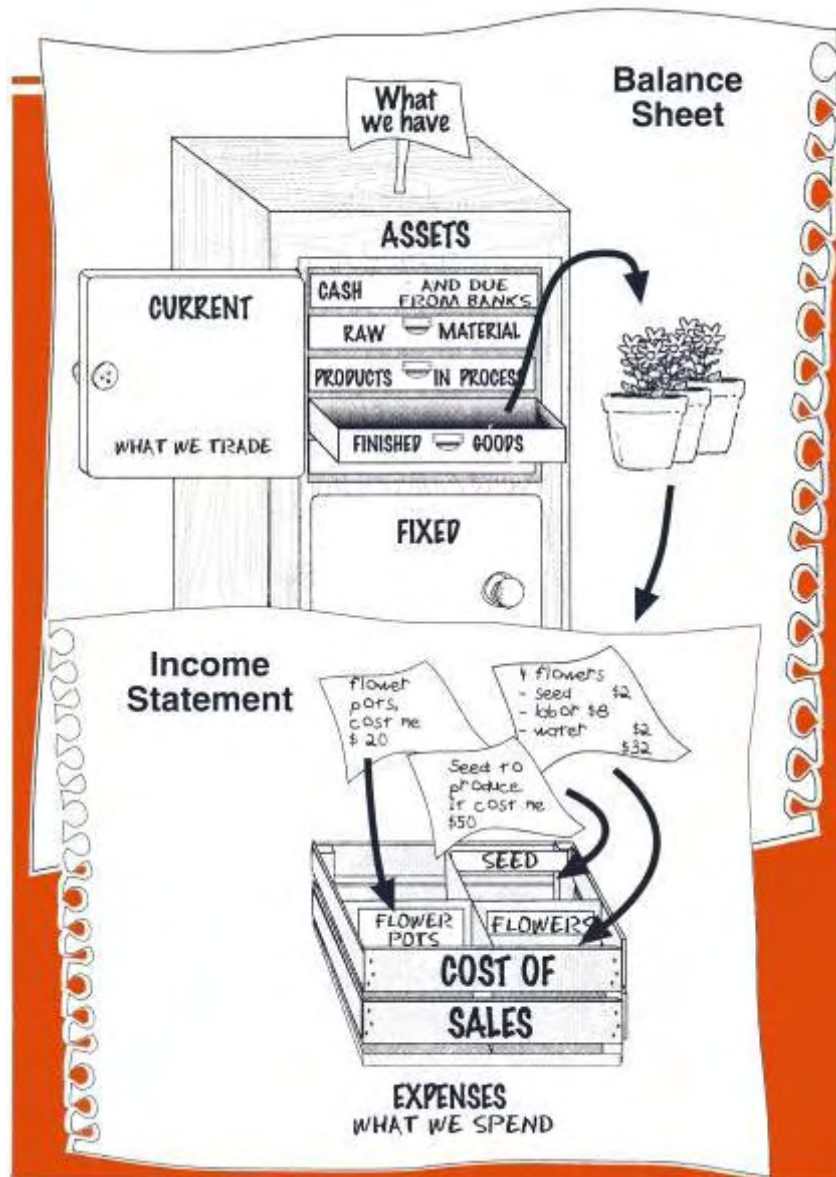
Balance Sheet

What we have

ASSETS

CURRENT

WHAT WE TRADE

CASH AND DUE FROM BANKS

RAW MATERIAL

PRODUCTS IN PROCESS

FINISHED GOODS

FIXED

Income Statement

flower pots, cost me $ 20

4 flowers
- seed $2
- labor $8
- water $2
$32

Seed to produce. It cost me $50

SEED

FLOWER POTS

FLOWERS

COST OF SALES

EXPENSES
WHAT WE SPEND